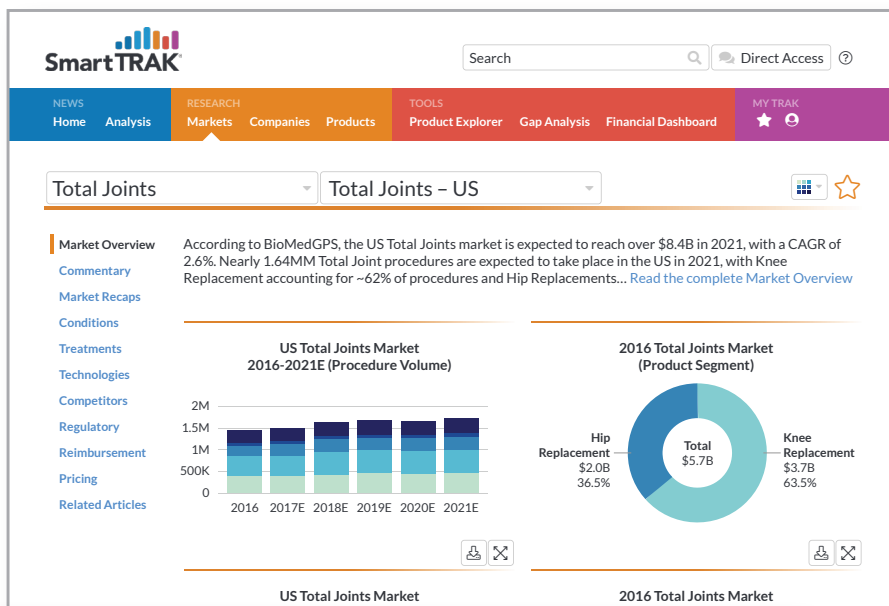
SmartTRAK

Search

Direct Access ?

NEWS
Home Analysis

RESEARCH
Markets Companies Products

TOOLS
Product Explorer Gap Analysis Financial Dashboard

MY TRAK

Total Joints

Total Joints – US

Market Overview
Commentary
Market Recaps
Conditions
Treatments
Technologies
Competitors
Regulatory
Reimbursement
Pricing
Related Articles

According to BioMedGPS, the US Total Joints market is expected to reach over $8.4B in 2021, with a CAGR of 2.6%. Nearly 1.64MM Total Joint procedures are expected to take place in the US in 2021, with Knee Replacement accounting for ~62% of procedures and Hip Replacements... Read the complete Market Overview

US Total Joints Market
2016-2021E (Procedure Volume)

2M
1.5M
1M
500K
0

2016 2017E 2018E 2019E 2020E 2021E

2016 Total Joints Market
(Product Segment)

Hip Replacement
$2.0B
36.5%

Total
$5.7B

Knee Replacement
$3.7B
63.5%

US Total Joints Market

2016 Total Joints Market